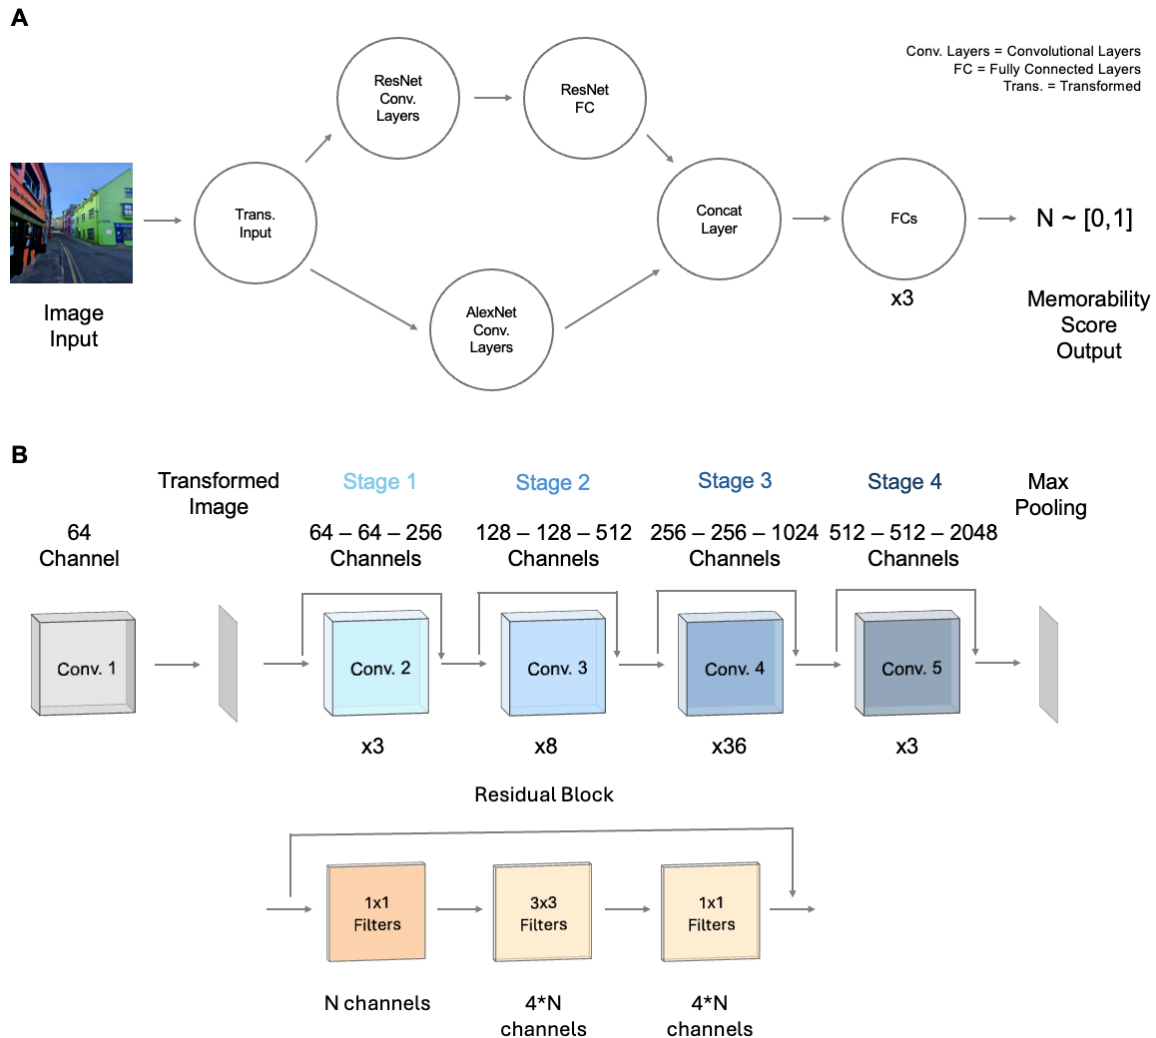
A

Conv. Layers = Convolutional Layers
FC = Fully Connected Layers
Trans. = Transformed

Image Input

Trans. Input

ResNet Conv. Layers

ResNet FC

AlexNet Conv. Layers

Concat Layer

FCs

x3

N ~ [0,1]

Memorability Score Output

B

64 Channel

Transformed Image

Stage 1

64 – 64 – 256 Channels

Stage 2

128 – 128 – 512 Channels

Stage 3

256 – 256 – 1024 Channels

Stage 4

512 – 512 – 2048 Channels

Max Pooling

Conv. 1

Conv. 2

Conv. 3

Conv. 4

Conv. 5

x3

x8

x36

x3

Residual Block

1x1 Filters

3x3 Filters

1x1 Filters

N channels

4*N channels

4*N channels